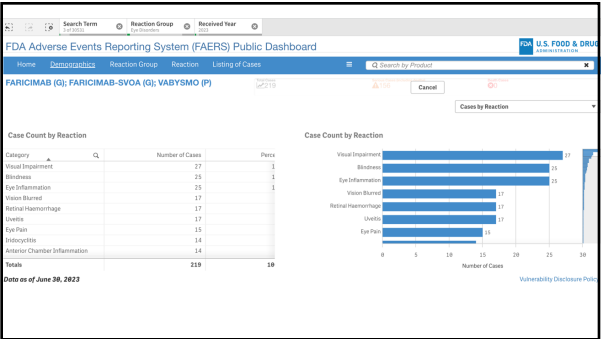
Search Term
1 of 30531

Reaction Group
Eye Disorders

Received Year
2023

FDA Adverse Events Reporting System (FAERS) Public Dashboard

FDA U.S. FOOD & DRUG
ADMINISTRATION

Home Demographics Reaction Group Reaction Listing of Cases

Search by Product

FARICIMAB (G); FARICIMAB-SVOA (G); VABYSMO (P)

219

Cancel

Cases by Reaction

Case Count by Reaction

| Category | Number of Cases | Perce |
|---|---|---|
| Visual Impairment | 27 | 1 |
| Blindness | 25 | 1 |
| Eye Inflammation | 25 | 1 |
| Vision Blurred | 17 | |
| Retinal Haemorrhage | 17 | |
| Uveitis | 17 | |
| Eye Pain | 15 | |
| Iridocyclitis | 14 | |
| Anterior Chamber Inflammation | 14 | |
| Totals | 219 | 10 |

Data as of June 30, 2023

Case Count by Reaction

Visual Impairment 27
Blindness 25
Eye Inflammation 25
Vision Blurred 17
Retinal Haemorrhage 17
Uveitis 17
Eye Pain 15

0 5 10 15 20 25 30
Number of Cases

Vulnerability Disclosure Policy